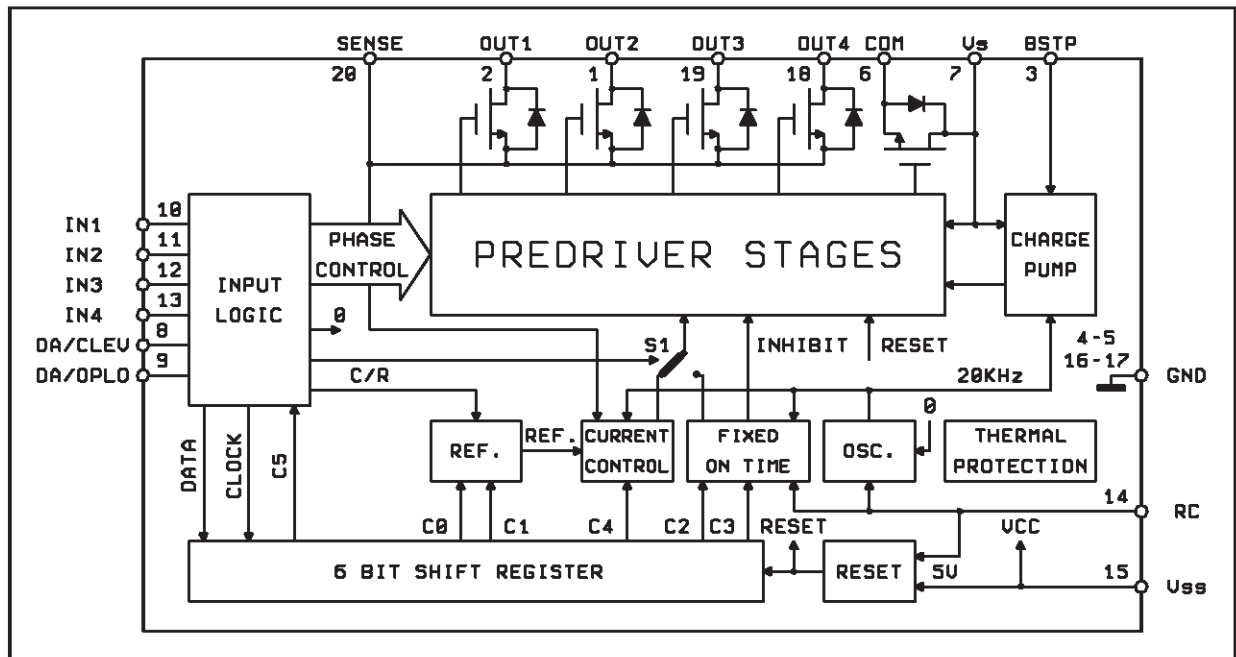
SENSE 20
OUT1 2
OUT2 1
OUT3 19
OUT4 18
COM 6
Vs 7
BSTP 3

IN1 10
IN2 11
IN3 12
IN4 13
DA/CLEV 8
DA/OPLO 9

INPUT LOGIC
PHASE CONTROL
PREDRIVER STAGES
CHARGE PUMP
0
S1
INHIBIT
RESET
4-5
16-17
GND
C/R
20KHz
0
DATA
CLOCK
C5
REF.
REF.
CURRENT CONTROL
FIXED ON TIME
OSC.
THERMAL PROTECTION
14
RC
C0
C1
C4
C2
C3
RESET
VCC
6 BIT SHIFT REGISTER
RESET
5V
15
Vss